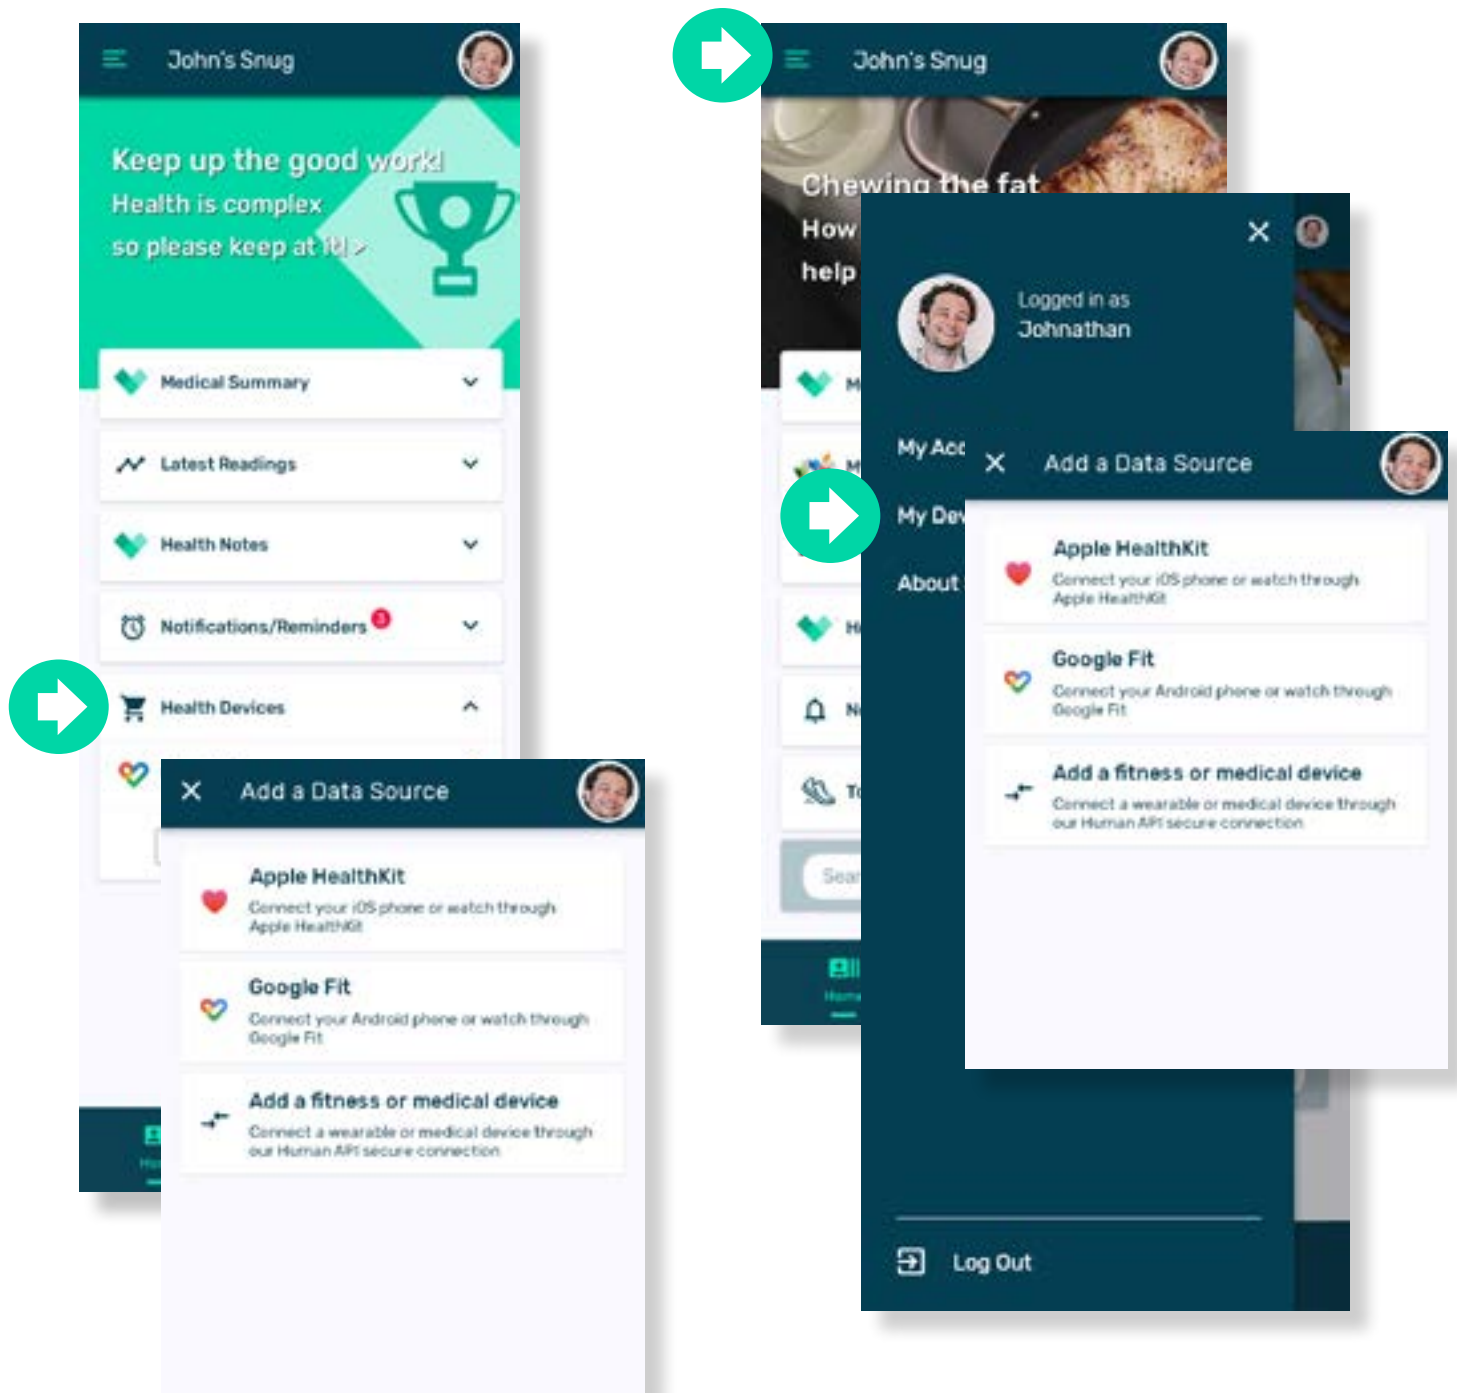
John's Snug

Keep up the good work!
Health is complex
so please keep at it! >

Medical Summary

Latest Readings

Health Notes

Notifications/Reminders 3

Health Devices

Add a Data Source

Apple HealthKit
Connect your iOS phone or watch through Apple HealthKit

Google Fit
Connect your Android phone or watch through Google Fit

Add a fitness or medical device
Connect a wearable or medical device through our Human API secure connection

John's Snug

Chewing the fat
How
help

Logged in as
Johnathan

My Acc
My Dev
About

Sear

Home

Log Out

Add a Data Source

Apple HealthKit
Connect your iOS phone or watch through Apple HealthKit

Google Fit
Connect your Android phone or watch through Google Fit

Add a fitness or medical device
Connect a wearable or medical device through our Human API secure connection